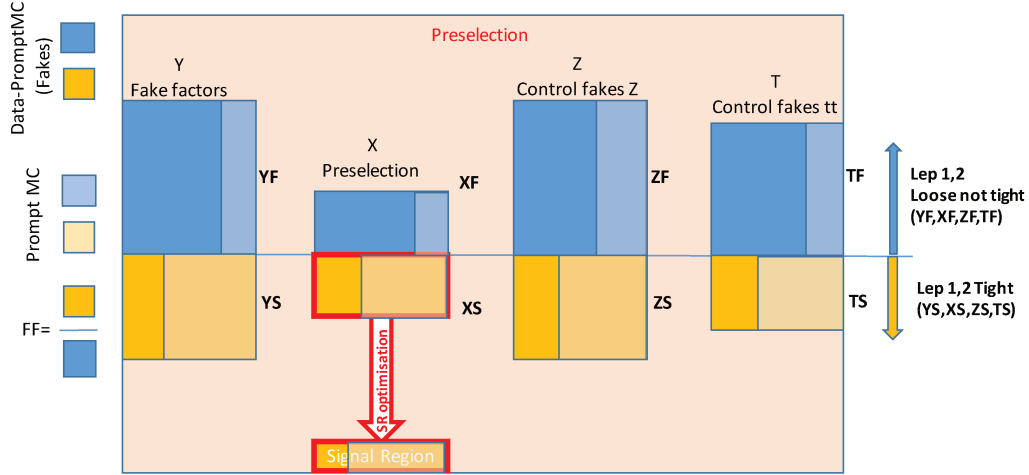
Data-PromptMC (Fakes)

Prompt MC

FF=

Preselection

Y
Fake factors

YF

YS

X
Preselection

XF

XS

SR optimisation

Signal Region

Z
Control fakes Z

ZF

ZS

T
Control fakes tt

TF

TS

Lep 1,2
Loose not tight
(YF,XF,ZF,TF)

Lep 1,2 Tight
(YS,XS,ZS,TS)